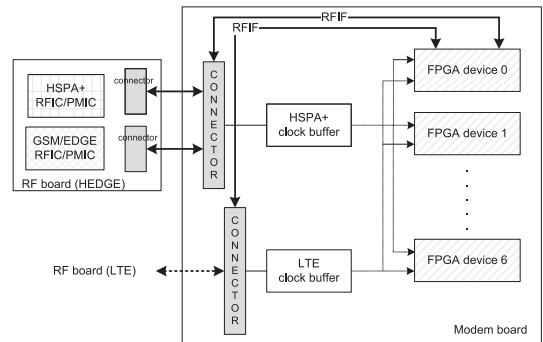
RFIF

RFIF

HSPA+ RFIC/PMIC

connector

GSM/EDGE RFIC/PMIC

connector

RF board (HEDGE)

CONNECTOR

HSPA+ clock buffer

FPGA device 0

FPGA device 1

.
.
.
.

FPGA device 6

RF board (LTE)

CONNECTOR

LTE clock buffer

Modem board